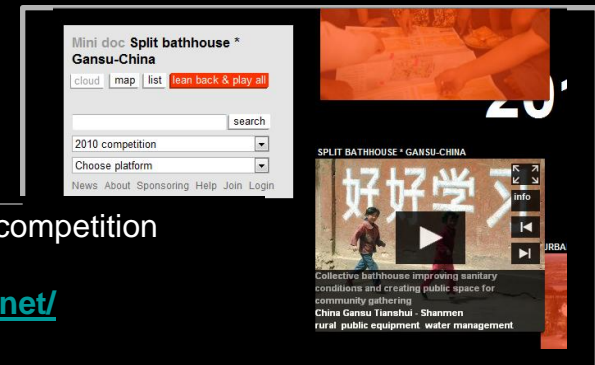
Mini doc Split bathhouse * Gansu-China

cloud map list lean back & play all

search

2010 competition

Choose platform

News About Sponsoring Help Join Login

20

SPLIT BATHHOUSE * GANSU-CHINA

好好学习

info

Collective bathhouse improving sanitary conditions and creating public space for community gathering

China Gansu Tianshui - Shanmen

rural public equipment water management

URBA

competition

net/